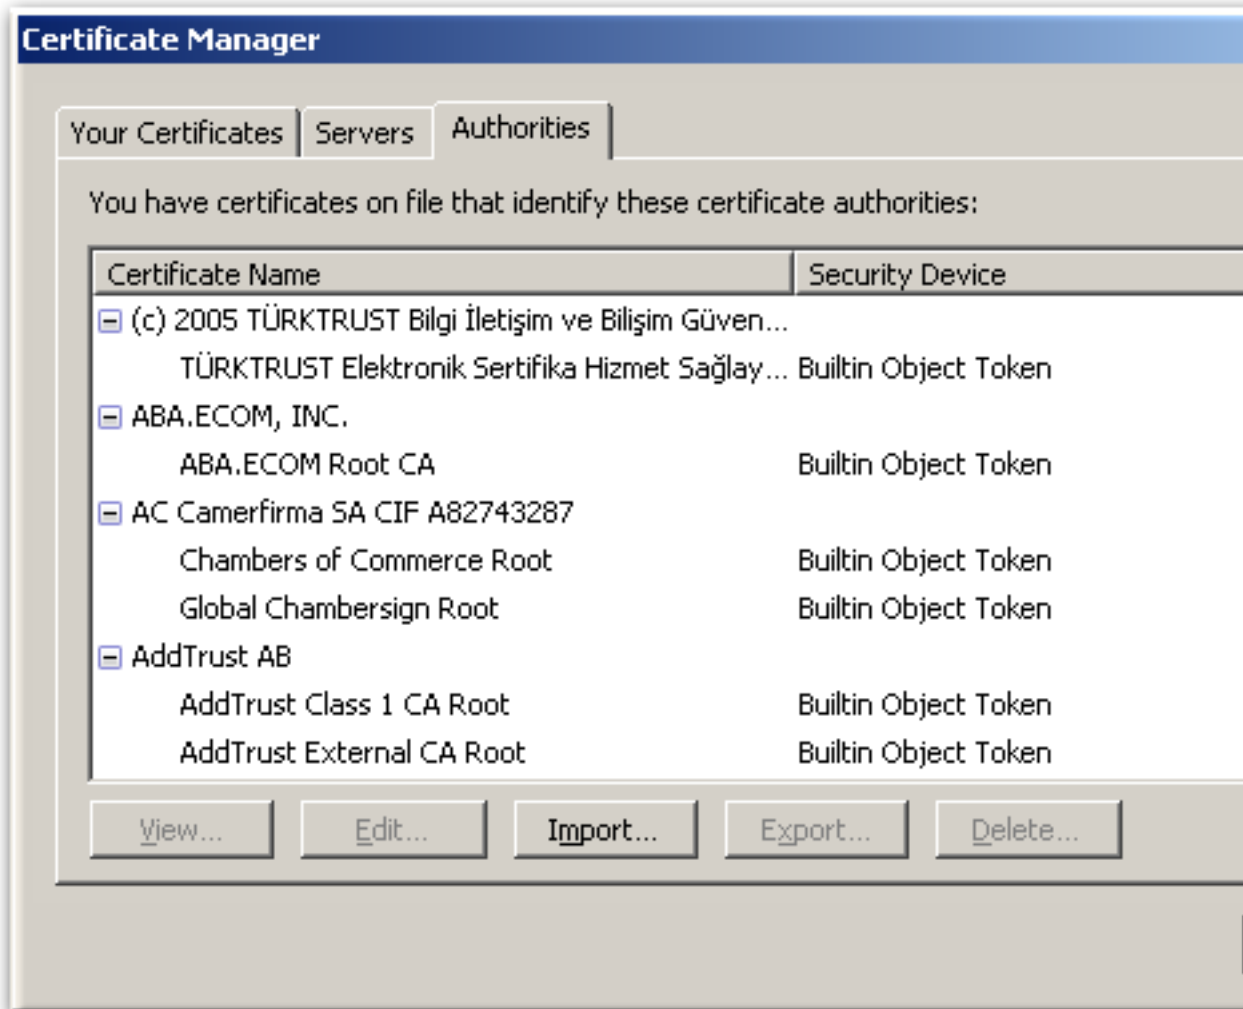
Certificate Manager

Your Certificates | Servers | Authorities

You have certificates on file that identify these certificate authorities:

| Certificate Name | Security Device |
|---|---|
| (c) 2005 TÜRKTRUST Bilgi İletişim ve Bilişim Güven... | |
| TÜRKTRUST Elektronik Sertifika Hizmet Sağlay... | Builtin Object Token |
| ABA.ECOM, INC. | |
| ABA.ECOM Root CA | Builtin Object Token |
| AC Camerfirma SA CIF A82743287 | |
| Chambers of Commerce Root | Builtin Object Token |
| Global Chambersign Root | Builtin Object Token |
| AddTrust AB | |
| AddTrust Class 1 CA Root | Builtin Object Token |
| AddTrust External CA Root | Builtin Object Token |

View... | Edit... | Import... | Export... | Delete...